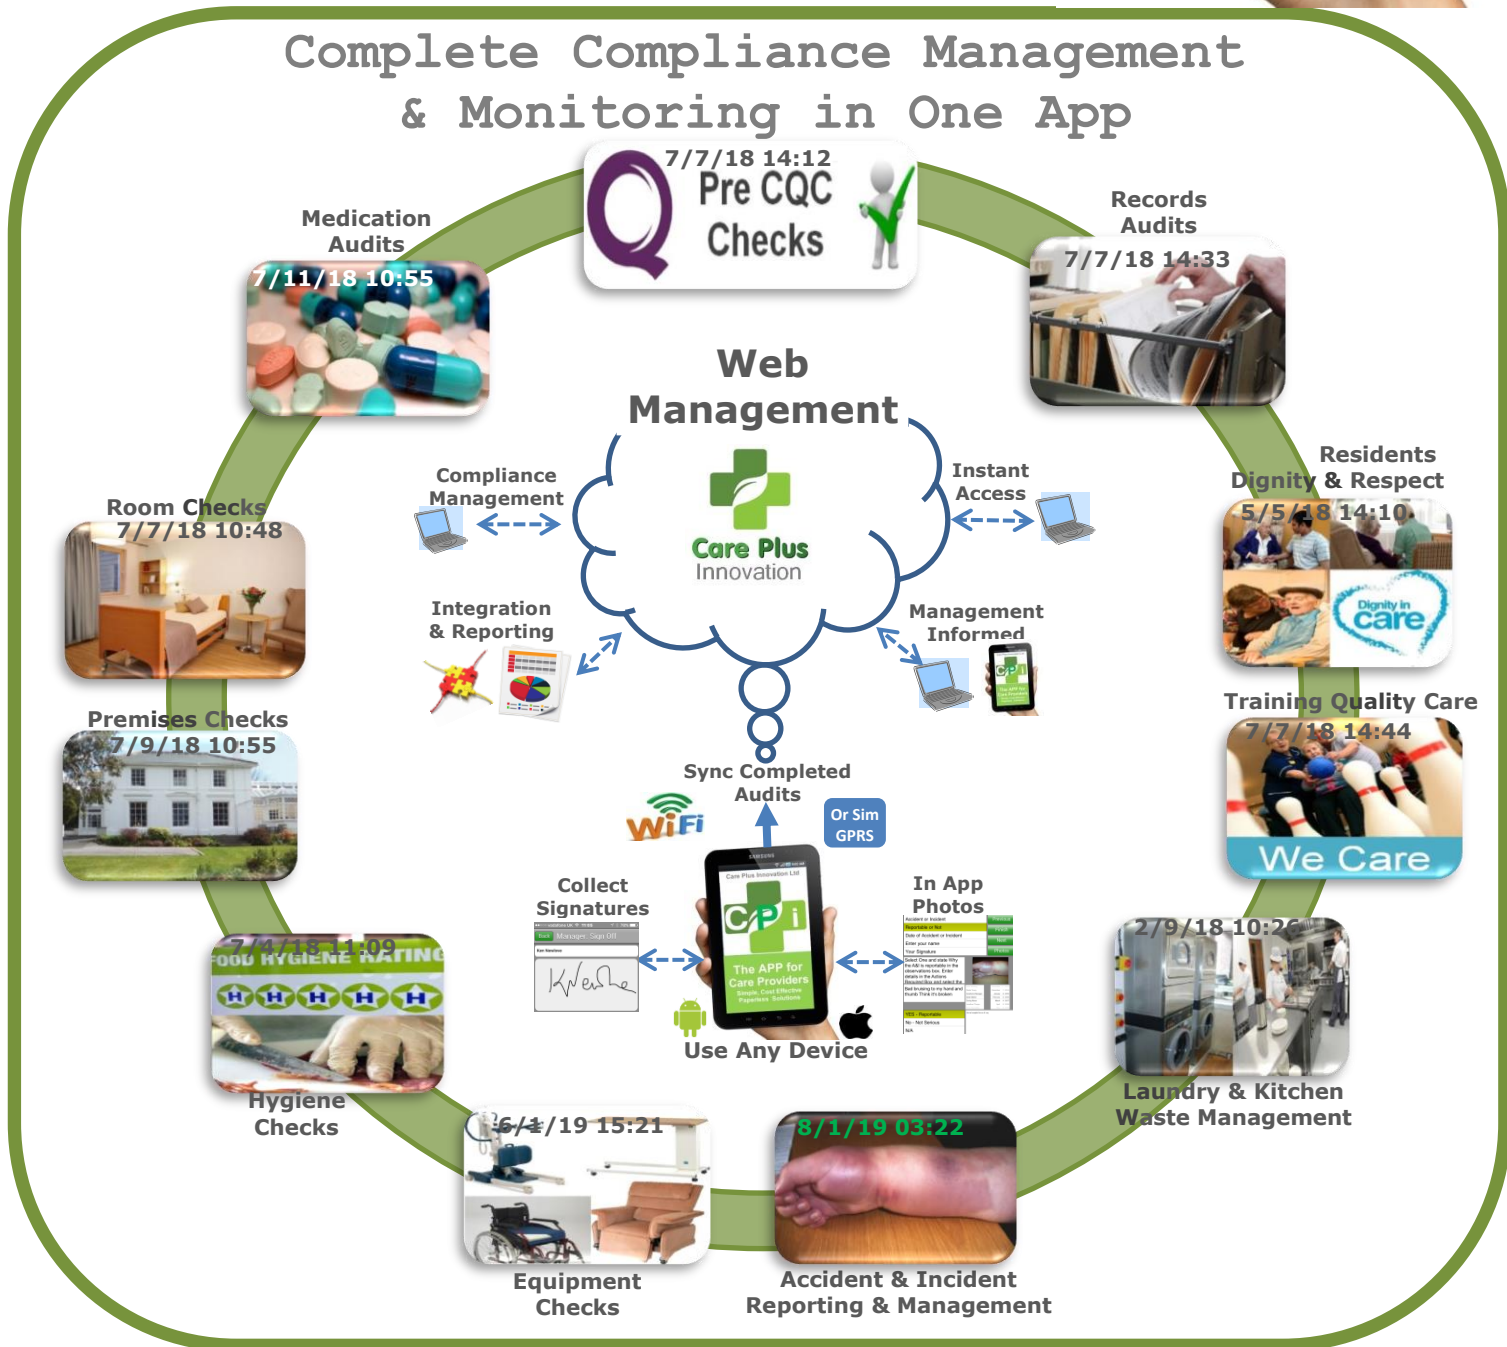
Complete Compliance Management & Monitoring in One App

7/7/18 14:12
Pre CQC Checks

Medication Audits
7/11/18 10:55

Records Audits
7/7/18 14:33

Web Management

Compliance Management

Instant Access

Care Plus Innovation

Residents Dignity & Respect
5/5/18 14:10
Dignity in care

Room Checks
7/7/18 10:48

Integration & Reporting

Management Informed

Training Quality Care
7/7/18 14:44
We Care

Premises Checks
7/9/18 10:55

Sync Completed Audits

WiFi

Or Sim GPRS

Collect Signatures

In App Photos

CPi
The APP for Care Providers

2/9/18 10:26

7/4/18 11:09
FOOD HYGIENE RATING

Use Any Device

Hygiene Checks

Laundry & Kitchen Waste Management

6/1/19 15:21

8/1/19 03:22

Equipment Checks

Accident & Incident Reporting & Management